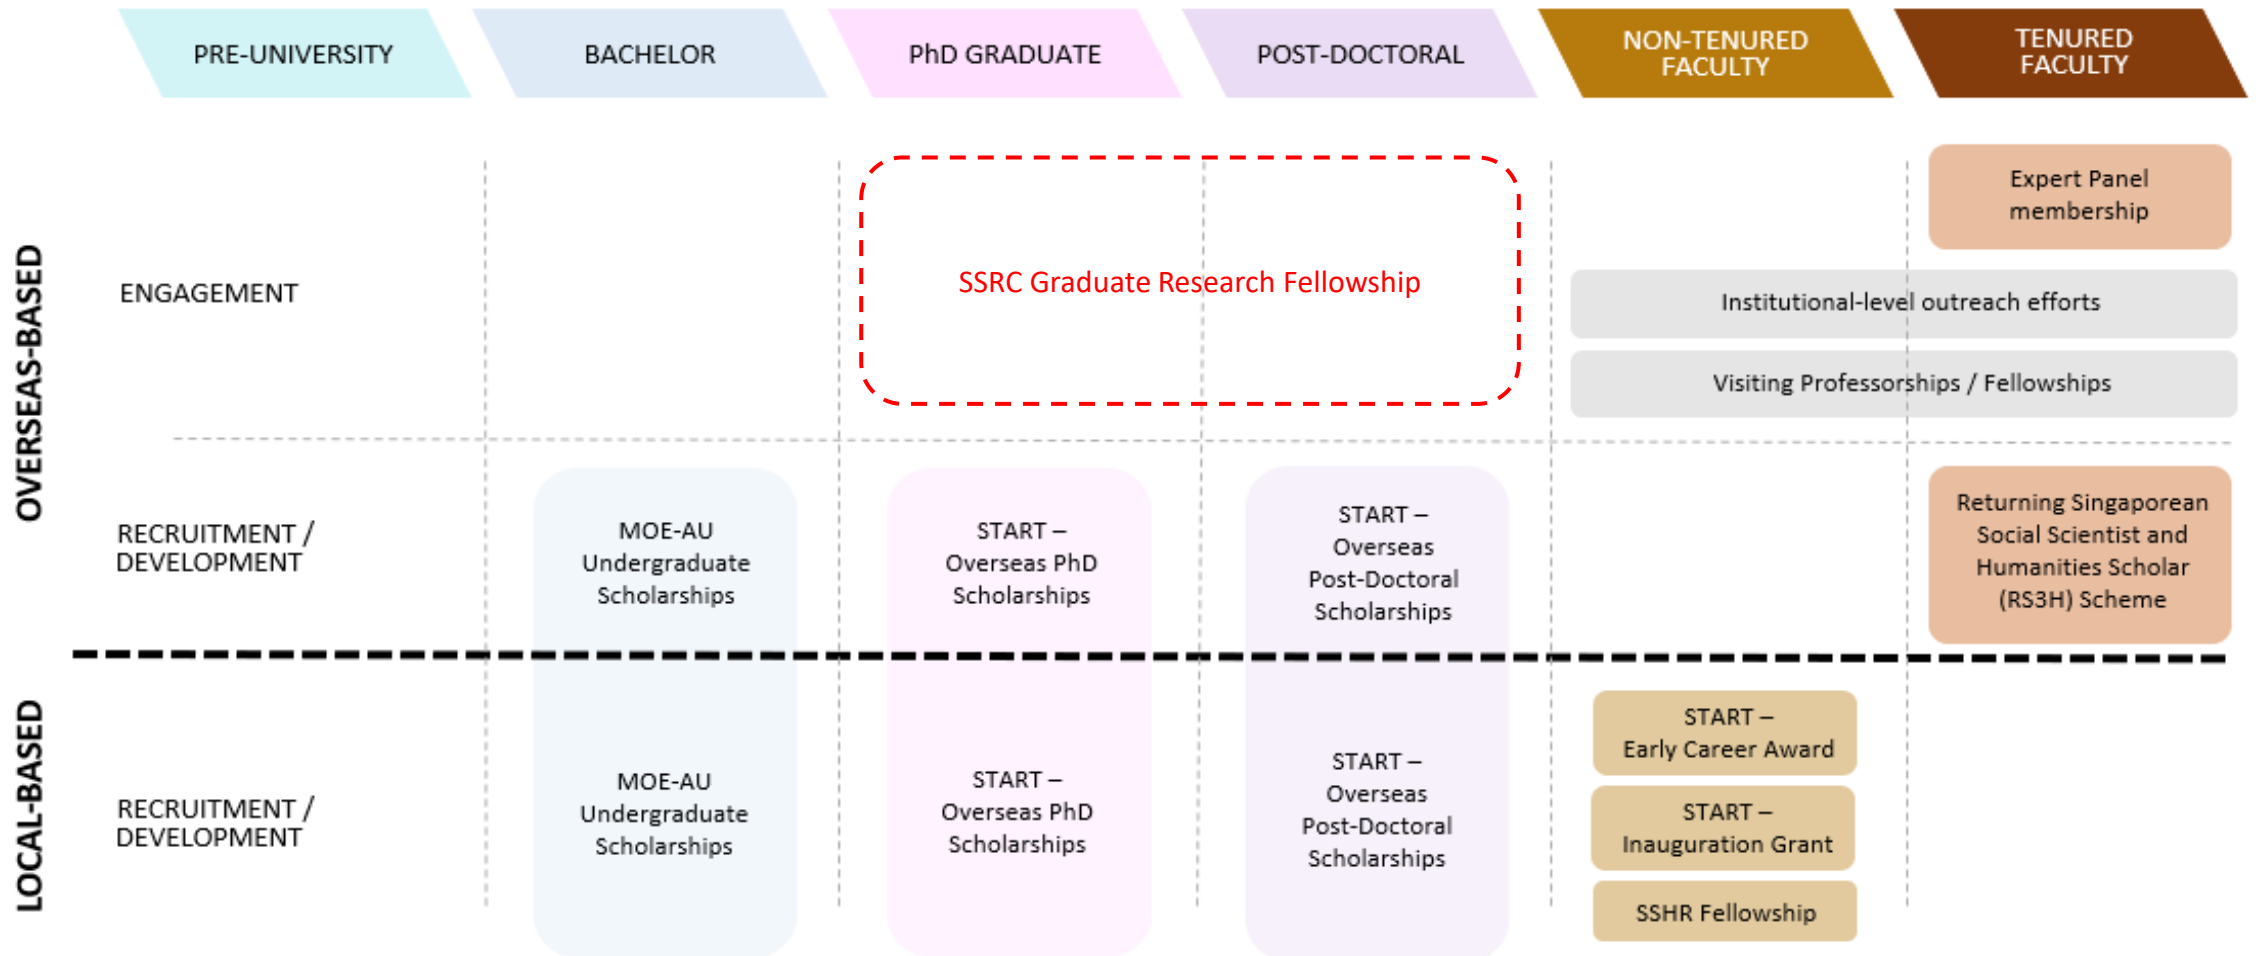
PRE-UNIVERSITY

BACHELOR

PhD GRADUATE

POST-DOCTORAL

NON-TENURED FACULTY

TENURED FACULTY

OVERSEAS-BASED

ENGAGEMENT

SSRC Graduate Research Fellowship

Expert Panel membership

Institutional-level outreach efforts

Visiting Professorships / Fellowships

RECRUITMENT / DEVELOPMENT

MOE-AU Undergraduate Scholarships

START – Overseas PhD Scholarships

START – Overseas Post-Doctoral Scholarships

Returning Singaporean Social Scientist and Humanities Scholar (RS3H) Scheme

LOCAL-BASED

RECRUITMENT / DEVELOPMENT

MOE-AU Undergraduate Scholarships

START – Overseas PhD Scholarships

START – Overseas Post-Doctoral Scholarships

START – Early Career Award

START – Inauguration Grant

SSHR Fellowship